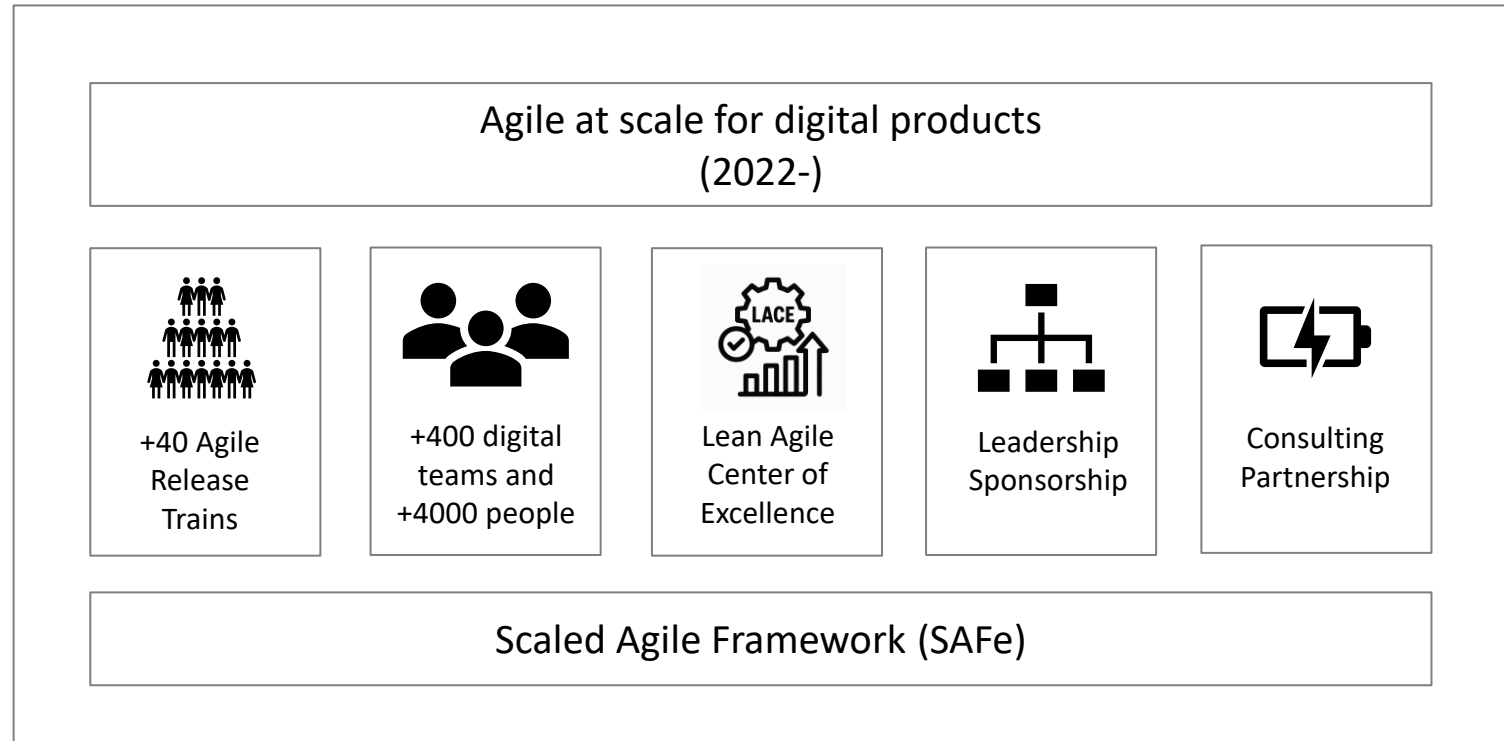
Agile at scale for digital products
(2022-)

+40 Agile Release Trains

+400 digital teams and +4000 people

LACE

Lean Agile Center of Excellence

Leadership Sponsorship

Consulting Partnership

Scaled Agile Framework (SAFe)